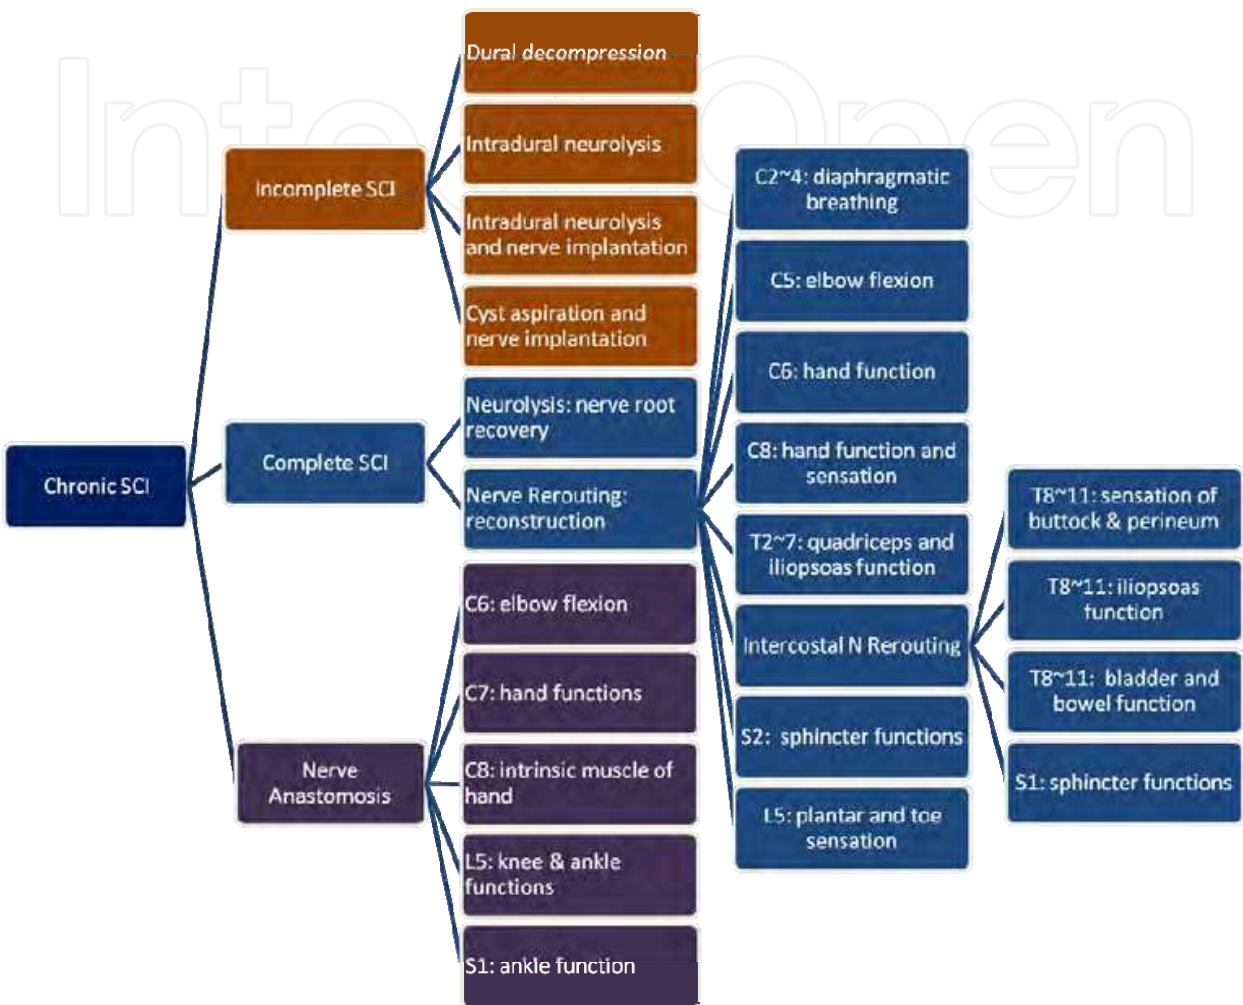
IntechOpen

Chronic SCI

Incomplete SCI

Dural decompression

Intradural neurolysis

Intradural neurolysis and nerve implantation

Cyst aspiration and nerve implantation

Complete SCI

Neurolysis: nerve root recovery

Nerve Rerouting: reconstruction

C2~4: diaphragmatic breathing

C5: elbow flexion

C6: hand function

C8: hand function and sensation

T2~7: quadriceps and iliopsoas function

Intercostal N Rerouting

T8~11: sensation of buttock & perineum

T8~11: iliopsoas function

T8~11: bladder and bowel function

S1: sphincter functions

S2: sphincter functions

L5: plantar and toe sensation

Nerve Anastomosis

C6: elbow flexion

C7: hand functions

C8: intrinsic muscle of hand

L5: knee & ankle functions

S1: ankle function